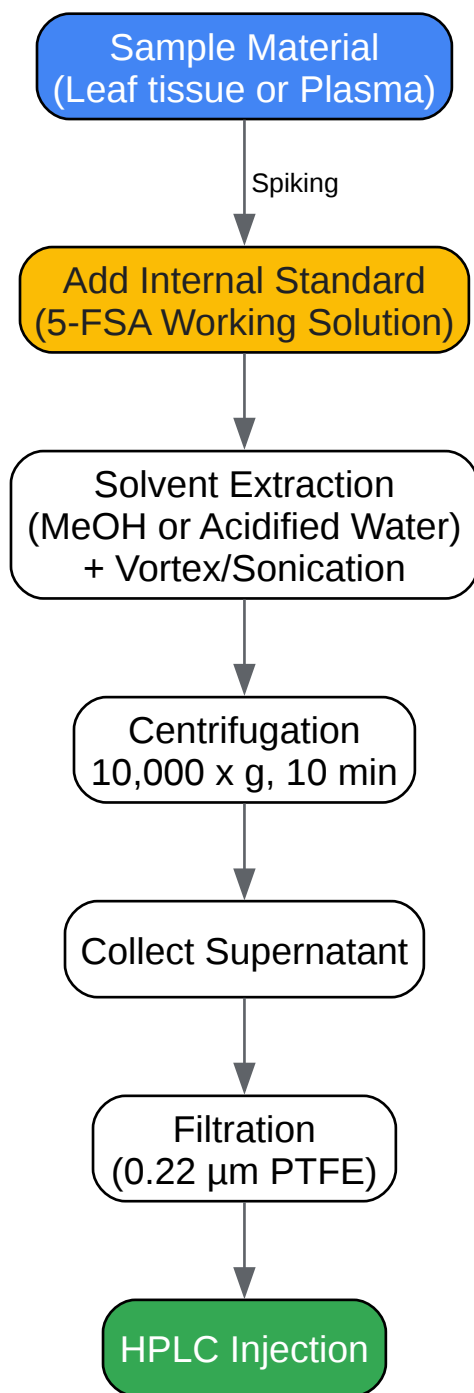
Sample Material
(Leaf tissue or Plasma)

Spiking

Add Internal Standard
(5-FSA Working Solution)

Solvent Extraction
(MeOH or Acidified Water)
+ Vortex/Sonication

Centrifugation
10,000 x g, 10 min

Collect Supernatant

Filtration
(0.22 µm PTFE)

HPLC Injection